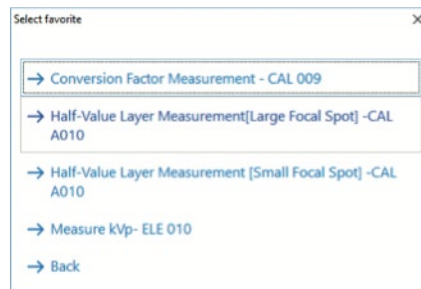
Select favorite

×

→ Conversion Factor Measurement - CAL 009

→ Half-Value Layer Measurement[Large Focal Spot] -CAL A010

→ Half-Value Layer Measurement [Small Focal Spot] -CAL A010

→ Measure kVp- ELE 010

→ Back